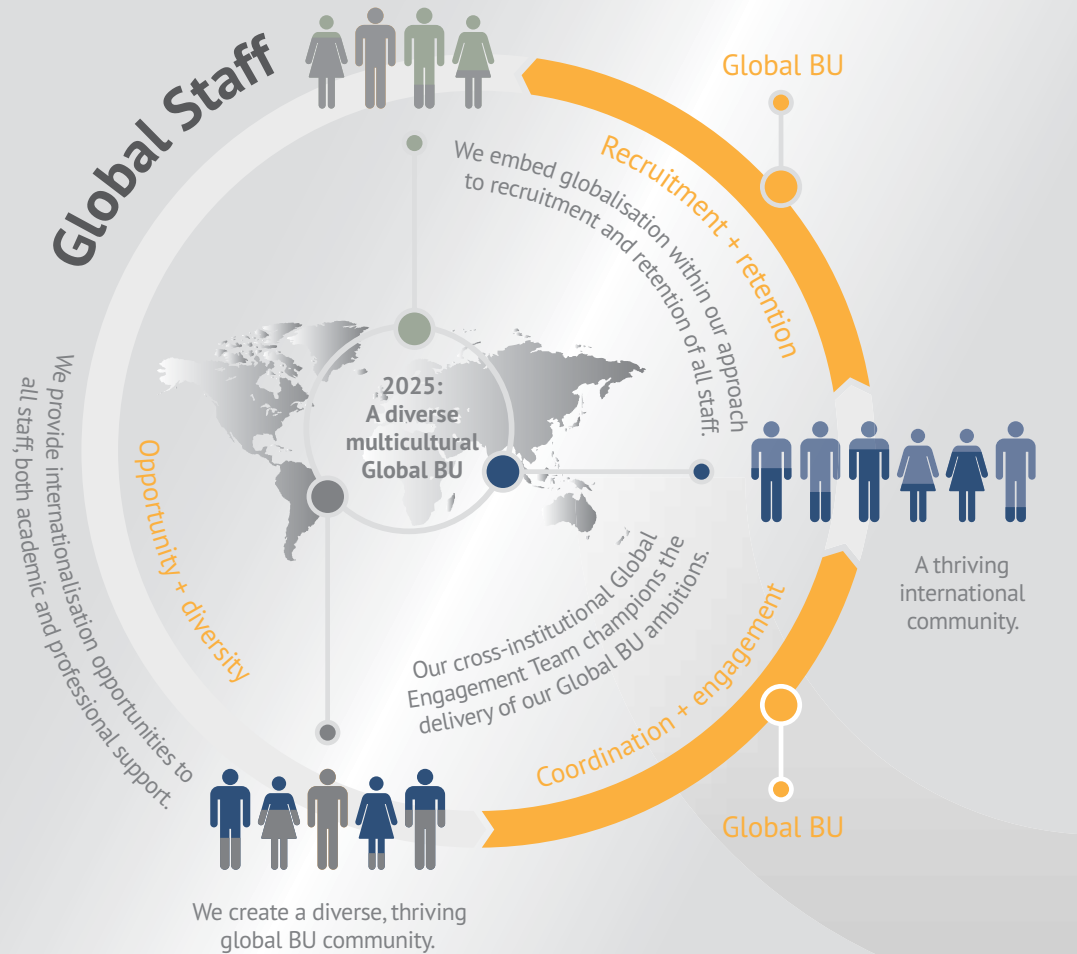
Global Staff

Global BU

Recruitment + retention

We embed globalisation within our approach to recruitment and retention of all staff.

2025:
A diverse multicultural Global BU

A thriving international community.

Opportunity + diversity

We provide internationalisation opportunities to all staff, both academic and professional support.

Our cross-institutional Global Engagement Team champions the delivery of our Global BU ambitions.

Coordination + engagement

Global BU

We create a diverse, thriving global BU community.